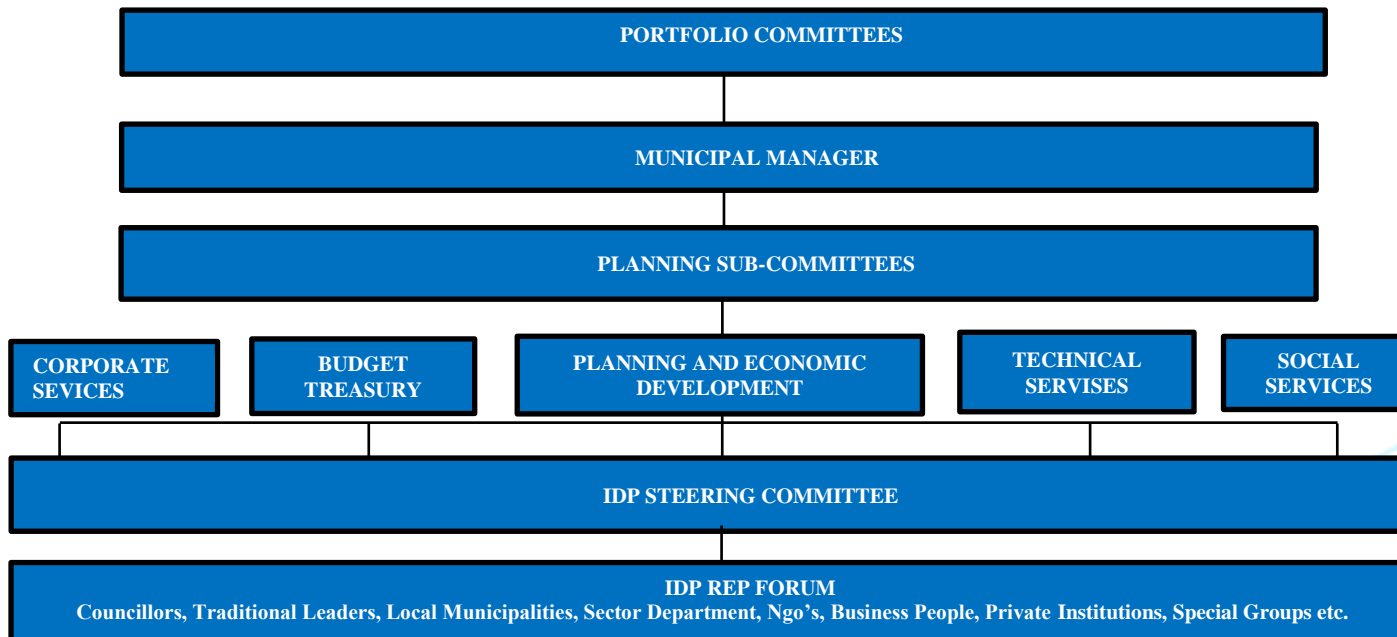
PORTFOLIO COMMITTEES

MUNICIPAL MANAGER

PLANNING SUB-COMMITTEES

CORPORATE SEVICES

BUDGET TREASURY

PLANNING AND ECONOMIC DEVELOPMENT

TECHNICAL SERVISES

SOCIAL SERVICES

IDP STEERING COMMITTEE

IDP REP FORUM
Councillors, Traditional Leaders, Local Municipalities, Sector Department, Ngo's, Business People, Private Institutions, Special Groups etc.